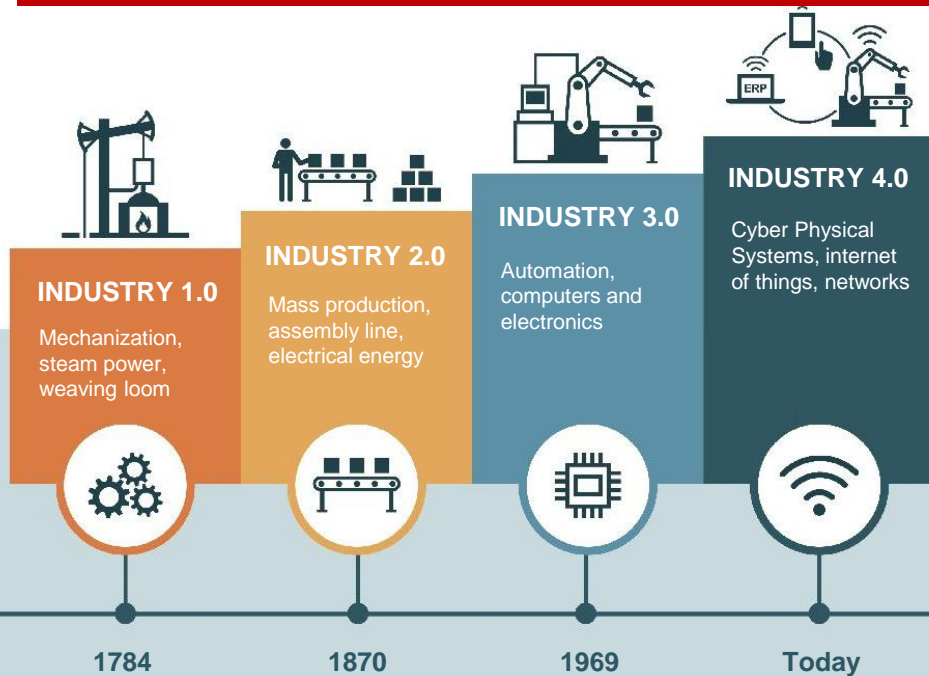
ERP

INDUSTRY 1.0

Mechanization, steam power, weaving loom

INDUSTRY 2.0

Mass production, assembly line, electrical energy

INDUSTRY 3.0

Automation, computers and electronics

INDUSTRY 4.0

Cyber Physical Systems, internet of things, networks

1784

1870

1969

Today